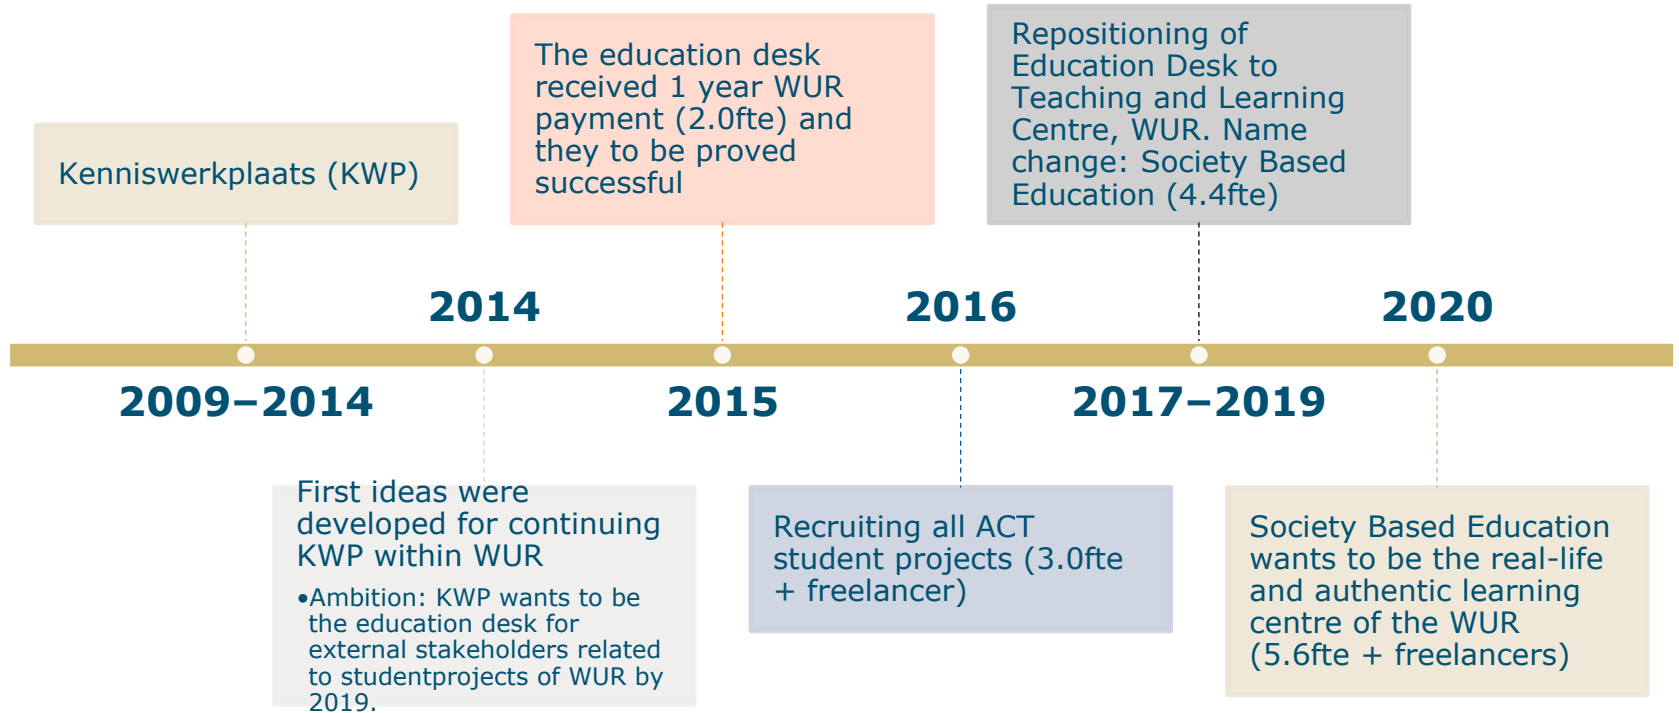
Kenniswerkplaats (KWP)

The education desk received 1 year WUR payment (2.0fte) and they to be proved successful

Repositioning of Education Desk to Teaching and Learning Centre, WUR. Name change: Society Based Education (4.4fte)

2014

2016

2020

2009–2014

2015

2017–2019

First ideas were developed for continuing KWP within WUR

•Ambition: KWP wants to be the education desk for external stakeholders related to studentprojects of WUR by 2019.

Recruiting all ACT student projects (3.0fte + freelancer)

Society Based Education wants to be the real-life and authentic learning centre of the WUR (5.6fte + freelancers)